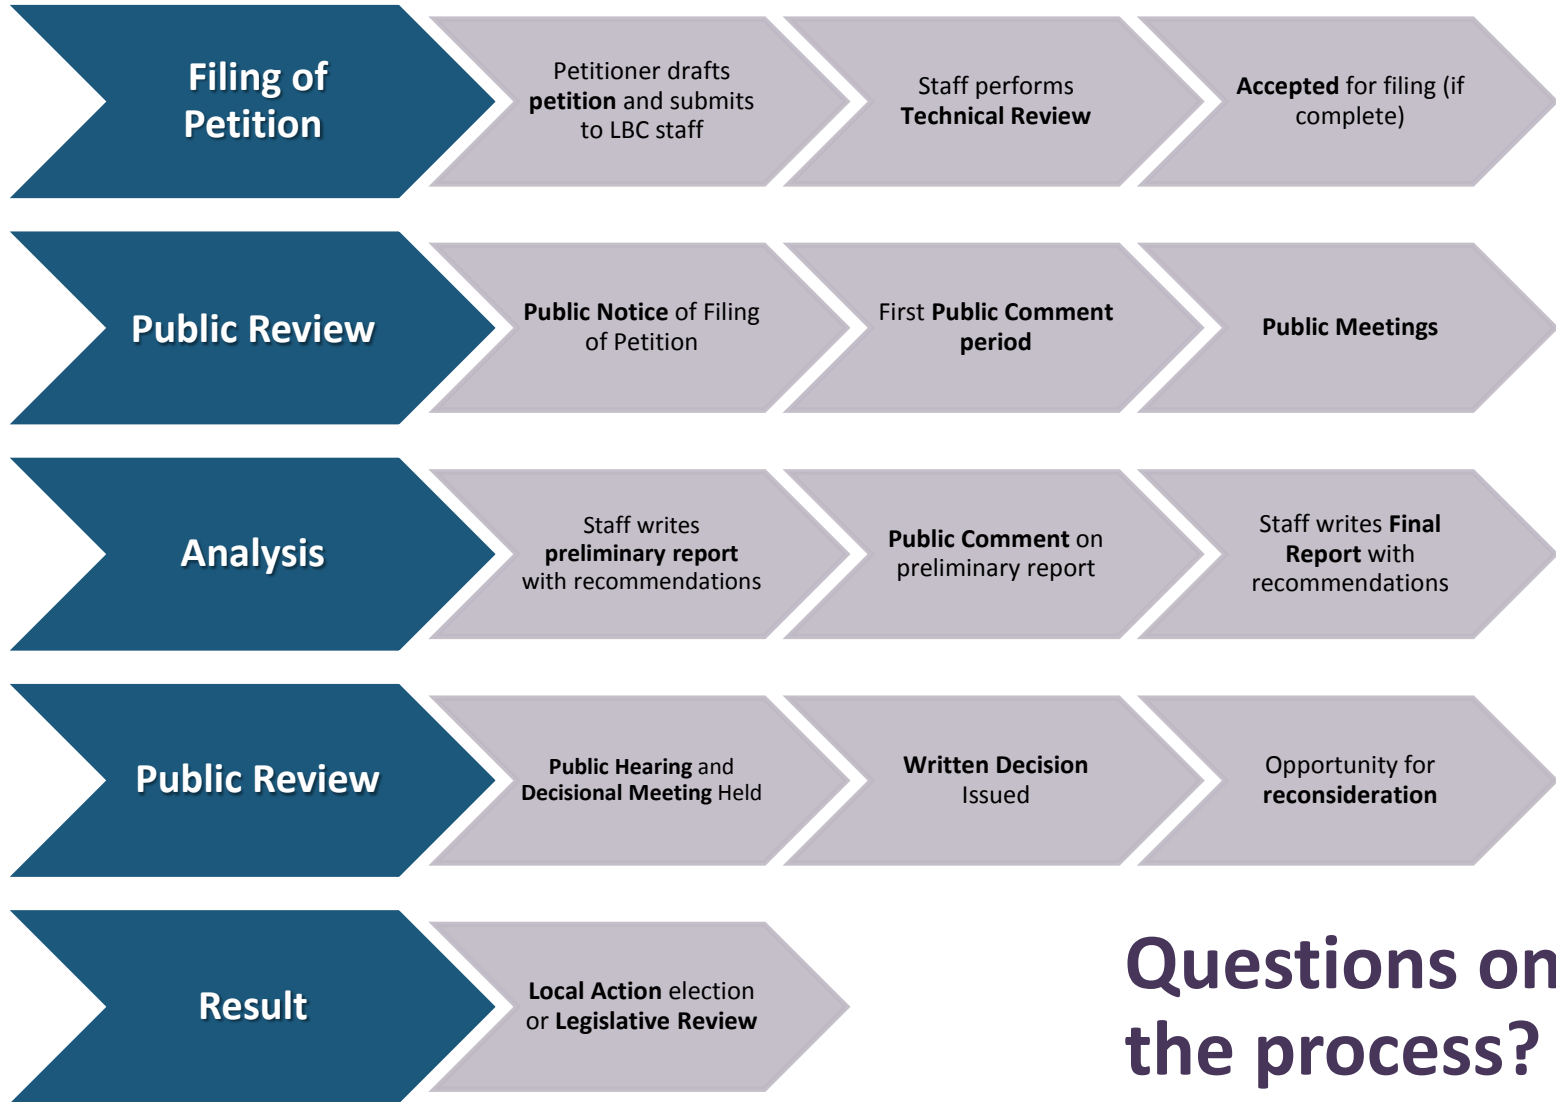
Filing of Petition

Petitioner drafts petition and submits to LBC staff

Staff performs Technical Review

Accepted for filing (if complete)

Public Review

Public Notice of Filing of Petition

First Public Comment period

Public Meetings

Analysis

Staff writes preliminary report with recommendations

Public Comment on preliminary report

Staff writes Final Report with recommendations

Public Review

Public Hearing and Decisional Meeting Held

Written Decision Issued

Opportunity for reconsideration

Result

Local Action election or Legislative Review

Questions on the process?